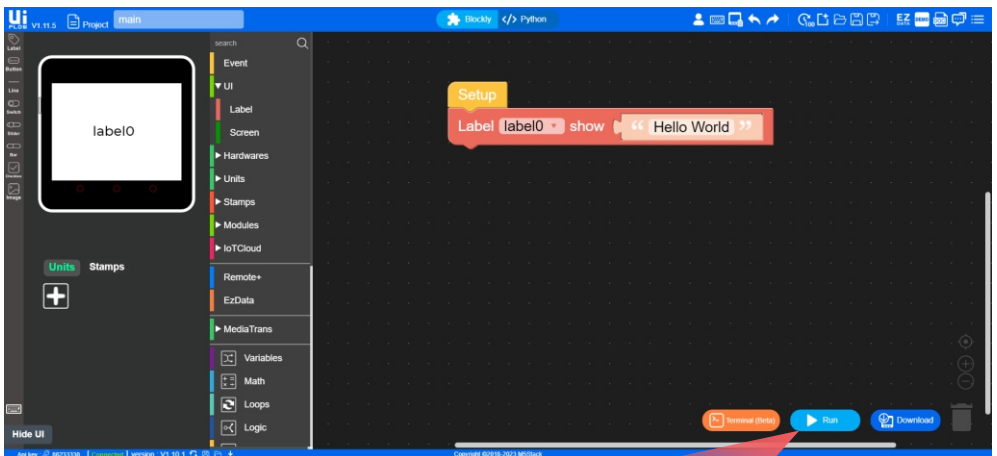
Ui FLOW V1.11.5 Project main

Blockly </> Python

EZ

Label
Button
Line
Switch
Slider
Bar
Checkbox
Image

label0

Units Stamps

Hide UI

search

Event
▼UI
Label
Screen
▶ Hardwares
▶ Units
▶ Stamps
▶ Modules
▶ IoTCloud
Remote+
EzData
▶ MediaTrans
Variables
Math
Loops
Logic

Setup
Label label0 show " Hello World "

Terminal (Beta)
Run
Download

Api key 86233338 Connected Version V1.10.1

Copyright ©2016-2023 M5Stack